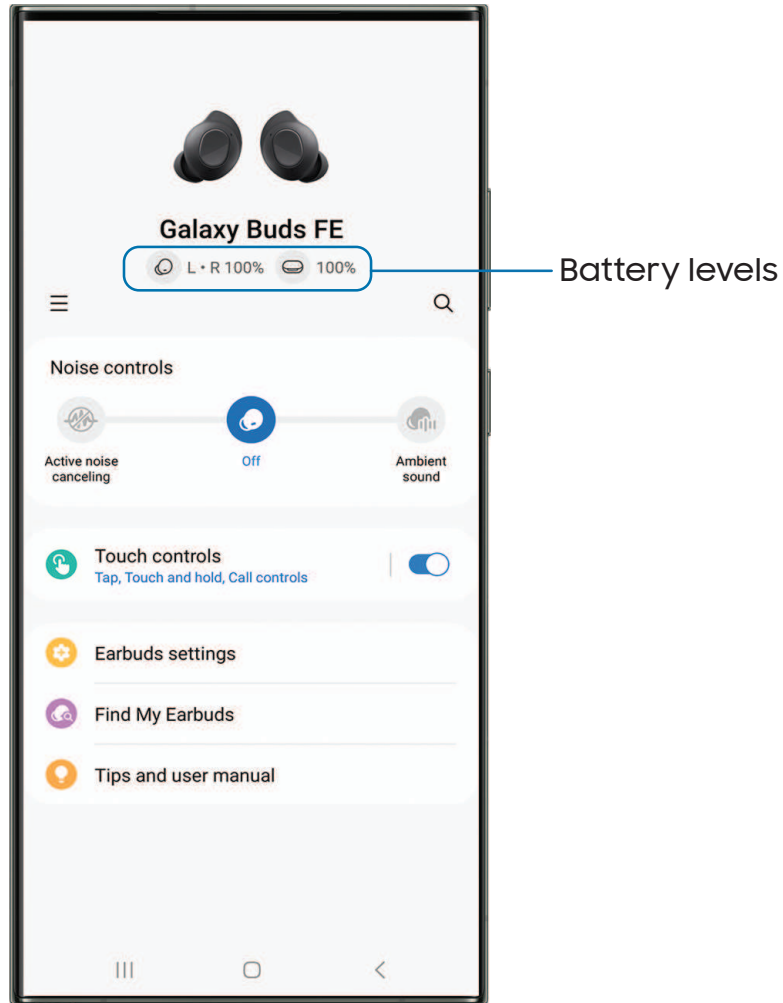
Galaxy Buds FE

L • R 100% 100%

Battery levels

Noise controls

Active noise canceling

Off

Ambient sound

Touch controls

Tap, Touch and hold, Call controls

Earbuds settings

Find My Earbuds

Tips and user manual